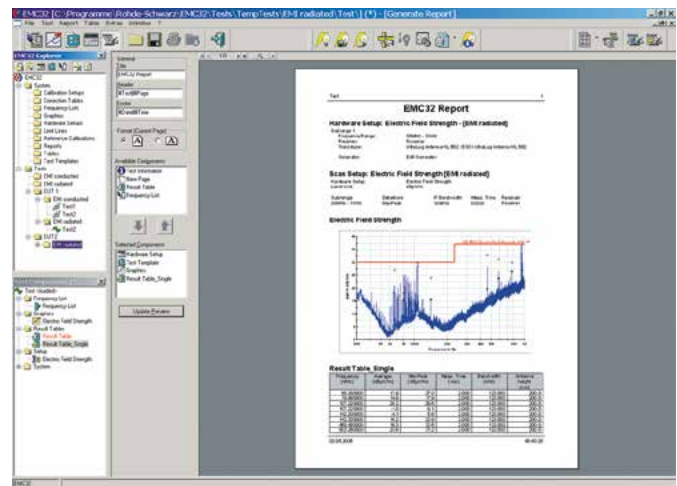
EMC32 [C:\Programme\Rohde-Schwarz\EMC32\Tests\TempTests\EMI radiated\Test\] (*) - [Generate Report]

File Test Report Tables Extras Window ?

EMC32 Explorer

EMC32
System
Calibration Setups
Correction Tables
Frequency List
Graphics
Hardware Setups
Limit Lines
Reference Calibrations
Reports
Tables
Test Templates
Tests
EMI conducted
EMI radiated
EUT 1
EMI conducted
Test1
Test2
EMI radiated
Test2
EUT2
EMI radiated

Test Components
Test (loaded)
Frequency List
Frequency List
Graphics
Electric Field Strength
Result Tables
Result Table
Result Table_Single
Setup
Electric Field Strength
System

General
Title
EMC32 Report
Header
$Credit/Page
Footer
$Credit/Time

Format (Current Page)
A A

Available Components
Test Information
New Page
Result Table
Frequency List

Selected Components
Hardware Setup
Test Template
Graphics
Result Table_Single

Update Preview

EMC32 Report

Hardware Setup: Electric Field Strength - [EMI radiated]

Scan Setup: Electric Field Strength [EMI radiated]

Electric Field Strength

Result Table_Single

EMC32